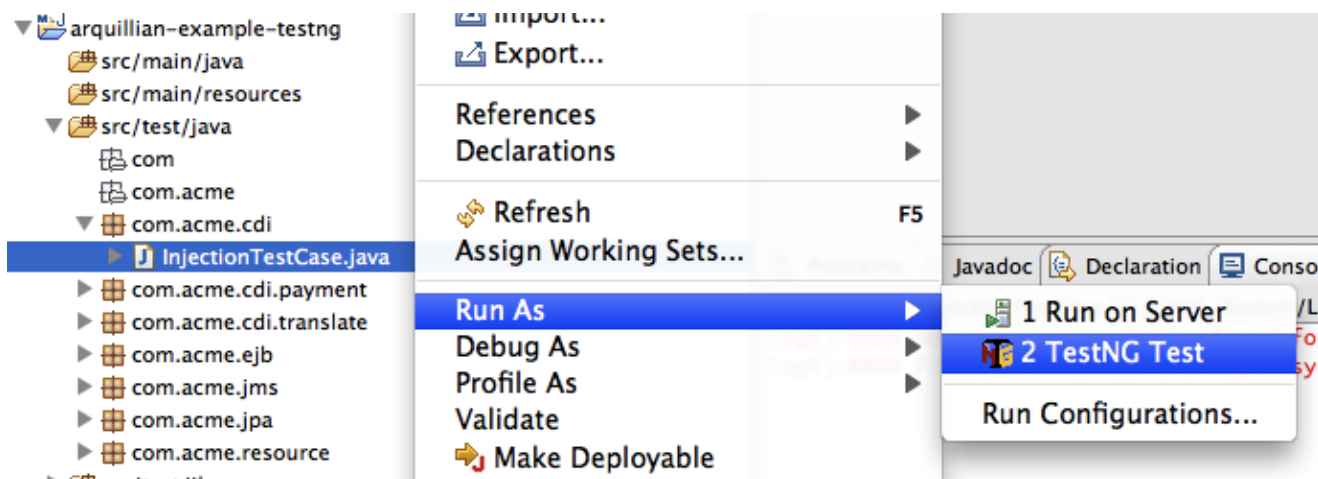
arquillian-example-testng
src/main/java
src/main/resources
src/test/java
com
com.acme
com.acme.cdi
InjectionTestCase.java
com.acme.cdi.payment
com.acme.cdi.translate
com.acme.ejb
com.acme.jms
com.acme.jpa
com.acme.resource

Import...
Export...
References
Declarations
Refresh F5
Assign Working Sets...
Run As
Debug As
Profile As
Validate
Make Deployable

Javadoc Declaration Conso

1 Run on Server
2 TestNG Test
Run Configurations...